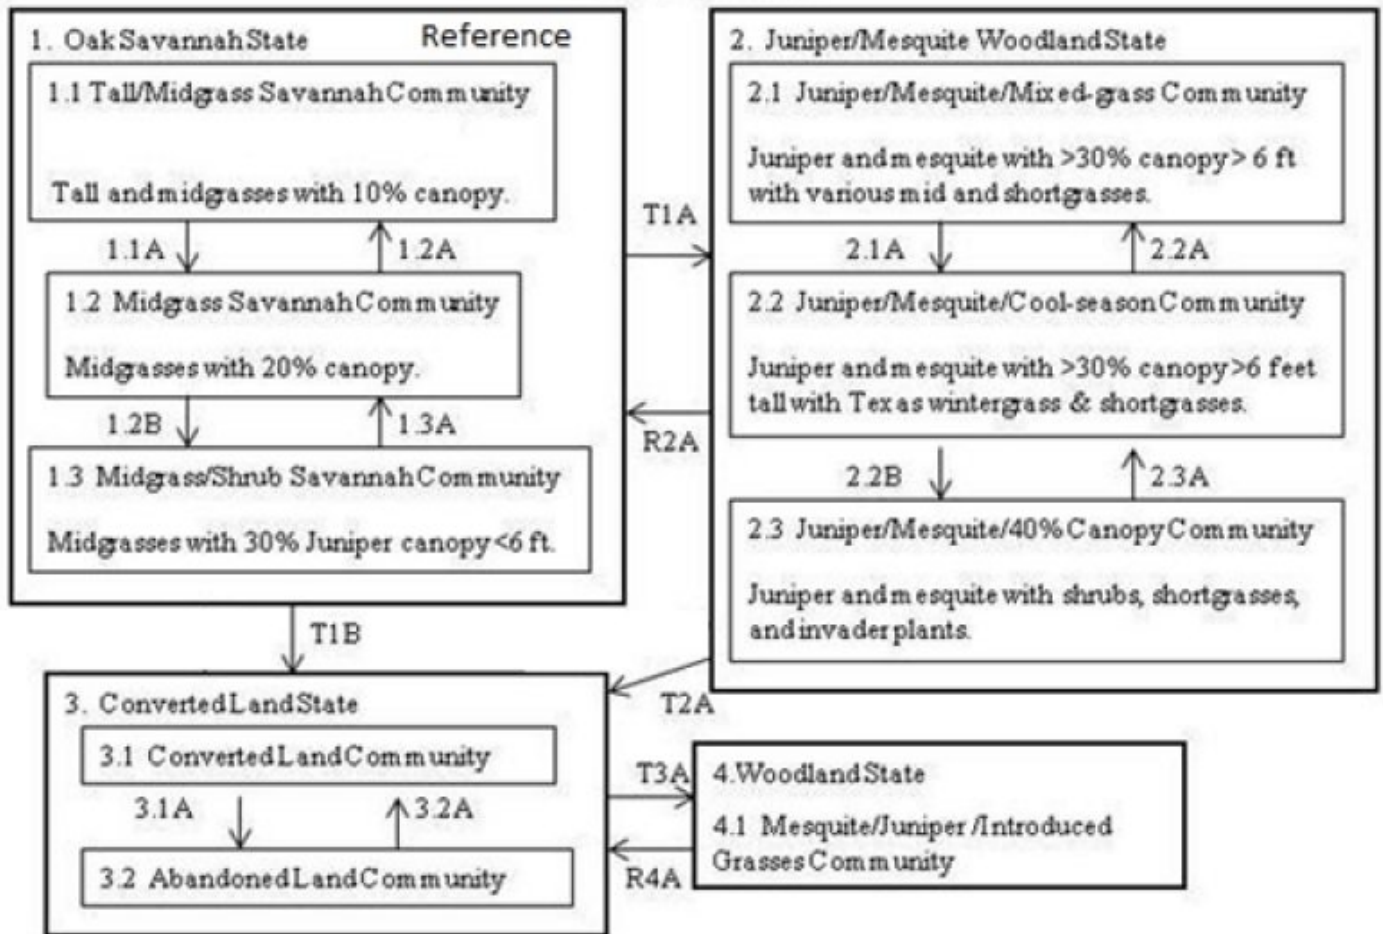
1. Oak Savannah State

Reference

1.1 Tall/Midgrass Savannah Community

Tall and midgrasses with 10% canopy.

1.1A

1.2A

1.2 Midgrass Savannah Community

Midgrasses with 20% canopy.

1.2B

1.3A

1.3 Midgrass/Shrub Savannah Community

Midgrasses with 30% Juniper canopy <6 ft.

T1A

R2A

2. Juniper/Mesquite Woodland State

2.1 Juniper/Mesquite/Mixed-grass Community

Juniper and mesquite with >30% canopy > 6 ft with various mid and shortgrasses.

2.1A

2.2A

2.2 Juniper/Mesquite/Cool-season Community

Juniper and mesquite with >30% canopy >6 feet tall with Texas wintergrass & shortgrasses.

2.2B

2.3A

2.3 Juniper/Mesquite/40% Canopy Community

Juniper and mesquite with shrubs, shortgrasses, and invader plants.

T1B

T2A

3. Converted Land State

3.1 Converted Land Community

3.1A

3.2A

3.2 Abandoned Land Community

T3A

R4A

4. Woodland State

4.1 Mesquite/Juniper/Introduced Grasses Community